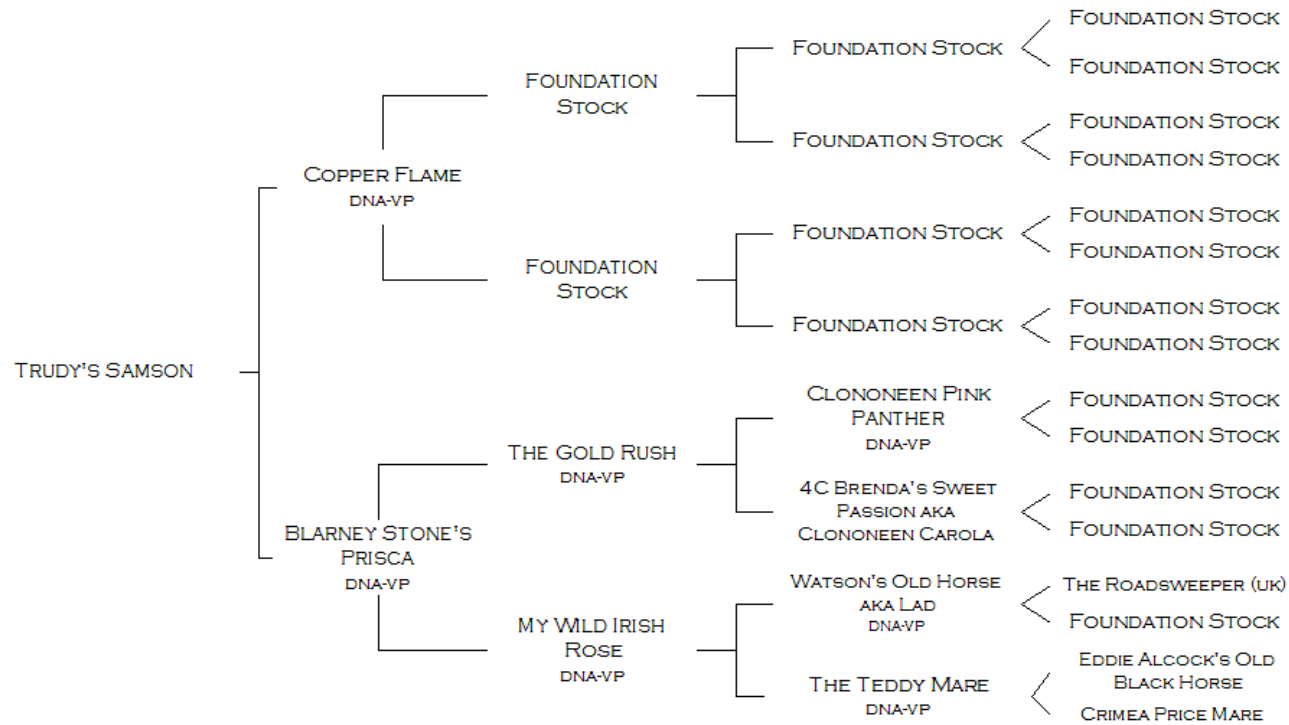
Trudy's Samson

Copper Flame
dna-vp

Foundation Stock

Foundation Stock

Foundation Stock

Foundation Stock

Foundation Stock

Foundation Stock

Foundation Stock

Foundation Stock

Foundation Stock

Foundation Stock

Foundation Stock

Foundation Stock

Foundation Stock

Foundation Stock

Blarney Stone's Prisca
dna-vp

The Gold Rush
dna-vp

Clononeen Pink Panther
dna-vp

Foundation Stock

Foundation Stock

4C Brenda's Sweet Passion aka Clononeen Carola

Foundation Stock

Foundation Stock

My Wild Irish Rose
dna-vp

Watson's Old Horse aka Lad
dna-vp

The Roadsweeper (uk)

Foundation Stock

The Teddy Mare
dna-vp

Eddie Alcock's Old Black Horse

Crimea Price Mare